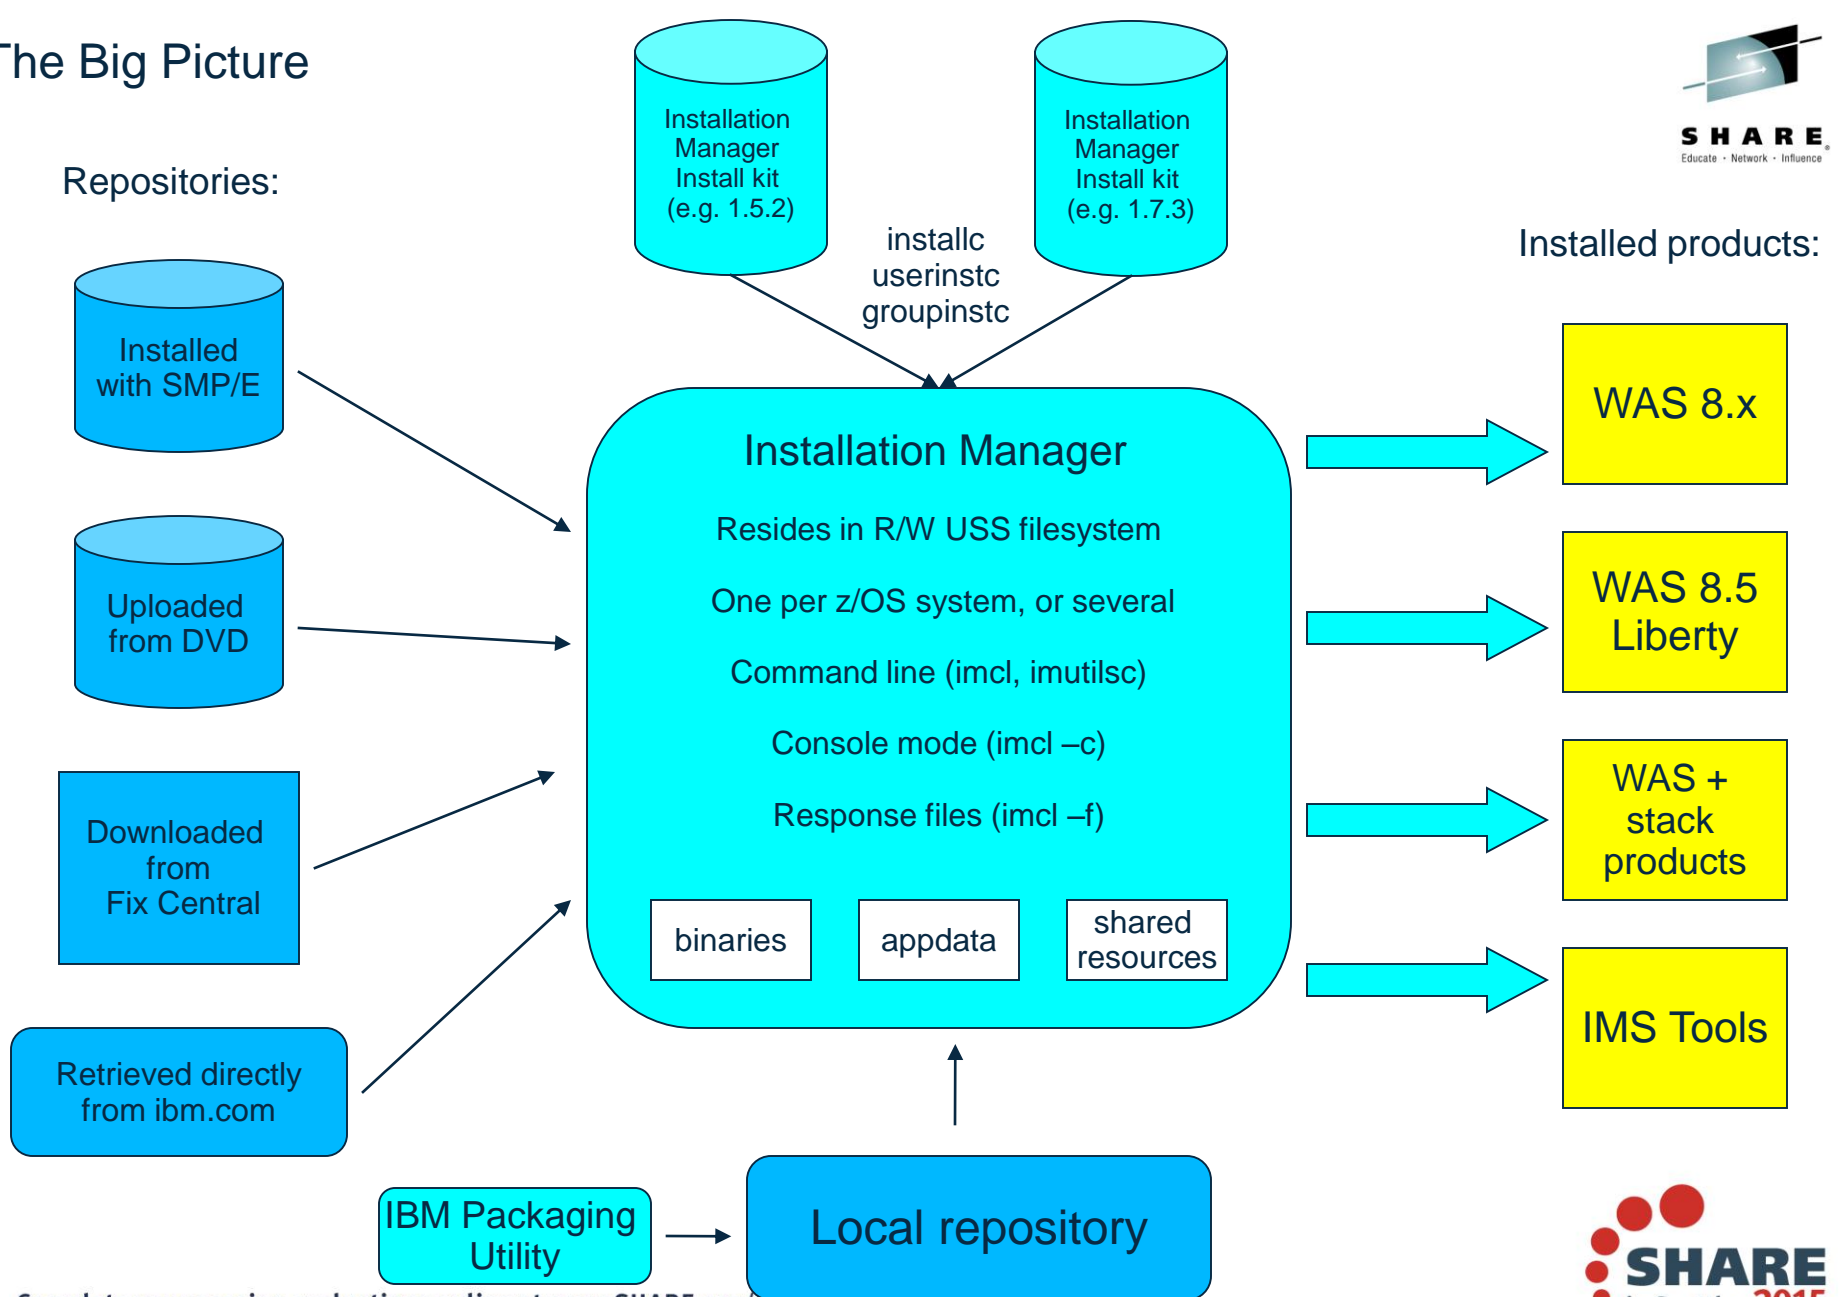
he Big Picture

SHARE
Educate · Network · Influence

Repositories:

Installation Manager Install kit (e.g. 1.5.2)

Installation Manager Install kit (e.g. 1.7.3)

installc
userinstc
groupinstc

Installed products:

Installed with SMP/E

Uploaded from DVD

Downloaded from Fix Central

Retrieved directly from ibm.com

Installation Manager

Resides in R/W USS filesystem

One per z/OS system, or several

Command line (imcl, imutilsc)

Console mode (imcl –c)

Response files (imcl –f)

binaries

appdata

shared resources

WAS 8.x

WAS 8.5 Liberty

WAS + stack products

IMS Tools

IBM Packaging Utility

Local repository

SHARE

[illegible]